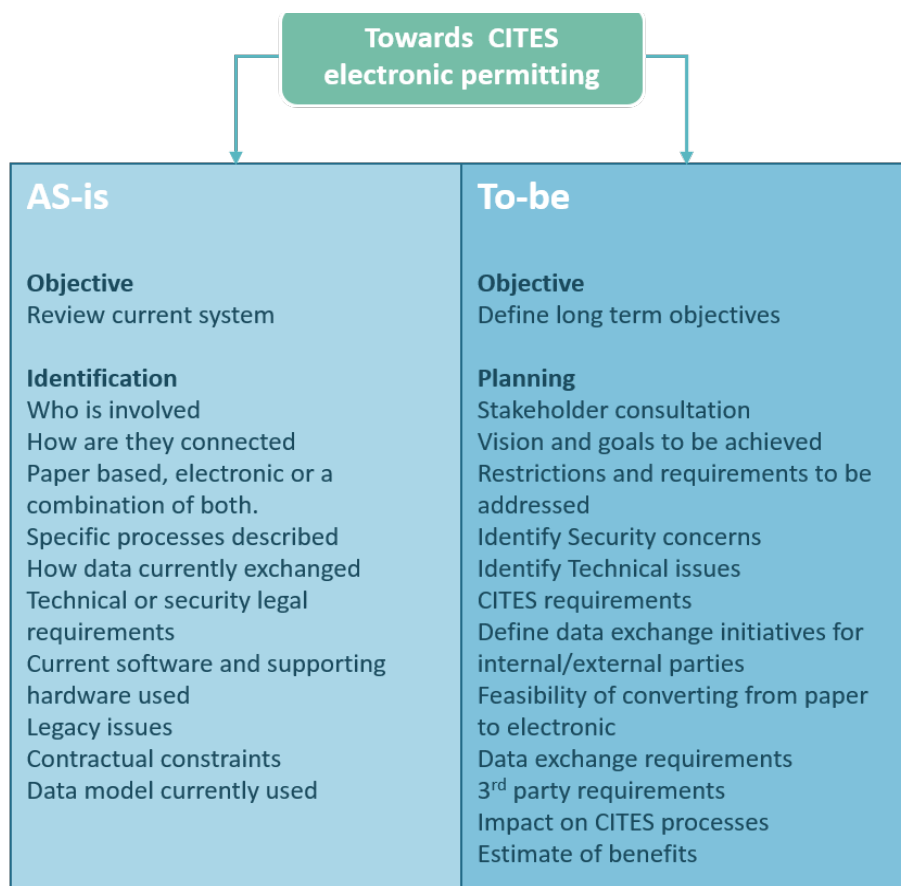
Towards CITES electronic permitting

AS-is

Objective
Review current system

Identification
Who is involved
How are they connected
Paper based, electronic or a combination of both.
Specific processes described
How data currently exchanged
Technical or security legal requirements
Current software and supporting hardware used
Legacy issues
Contractual constraints
Data model currently used

To-be

Objective
Define long term objectives

Planning
Stakeholder consultation
Vision and goals to be achieved
Restrictions and requirements to be addressed
Identify Security concerns
Identify Technical issues
CITES requirements
Define data exchange initiatives for internal/external parties
Feasibility of converting from paper to electronic
Data exchange requirements
3$^{rd}$ party requirements
Impact on CITES processes
Estimate of benefits